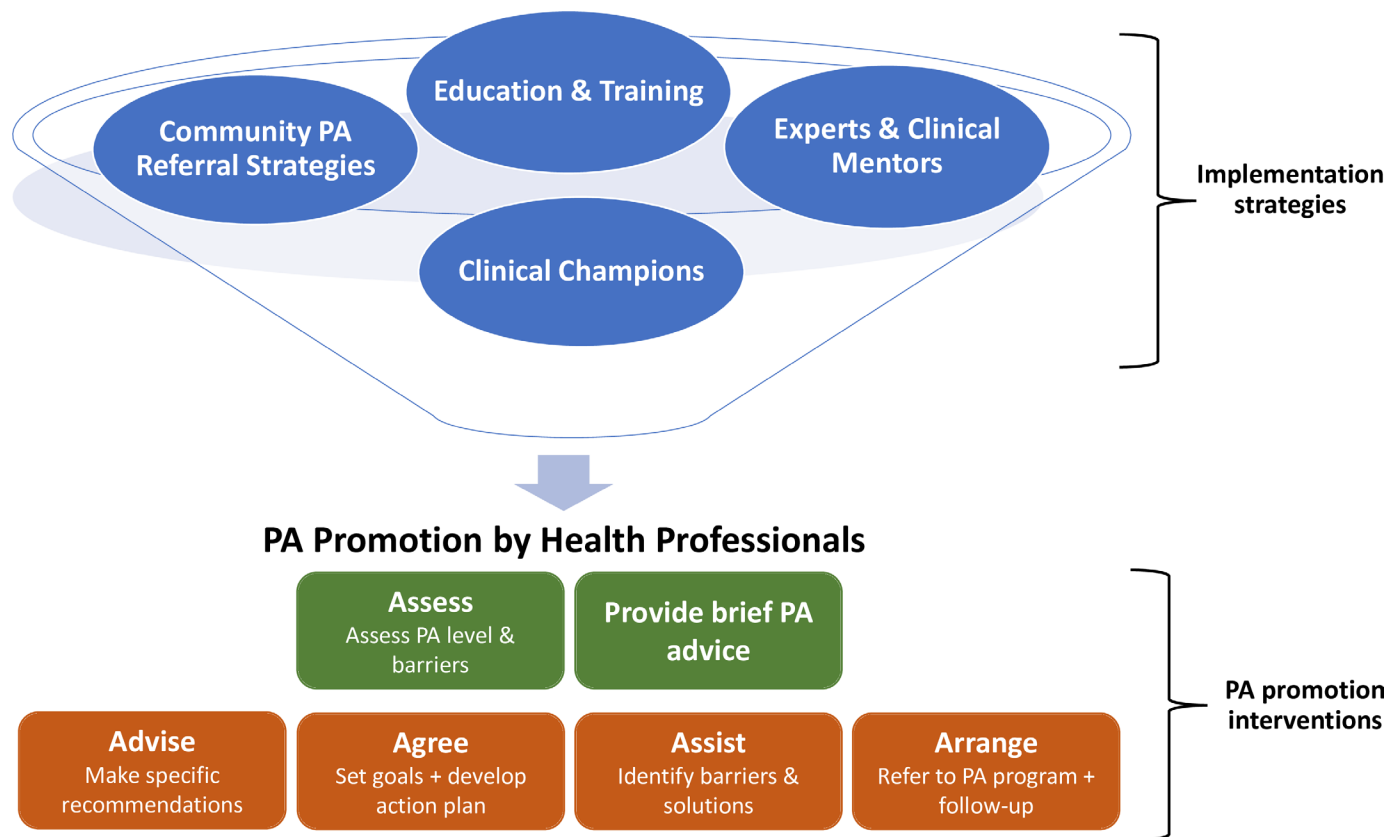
Education & Training

Community PA Referral Strategies

Experts & Clinical Mentors

Clinical Champions

Implementation strategies

PA Promotion by Health Professionals

Assess
Assess PA level & barriers

Provide brief PA advice

Advise
Make specific recommendations

Agree
Set goals + develop action plan

Assist
Identify barriers & solutions

Arrange
Refer to PA program + follow-up

PA promotion interventions